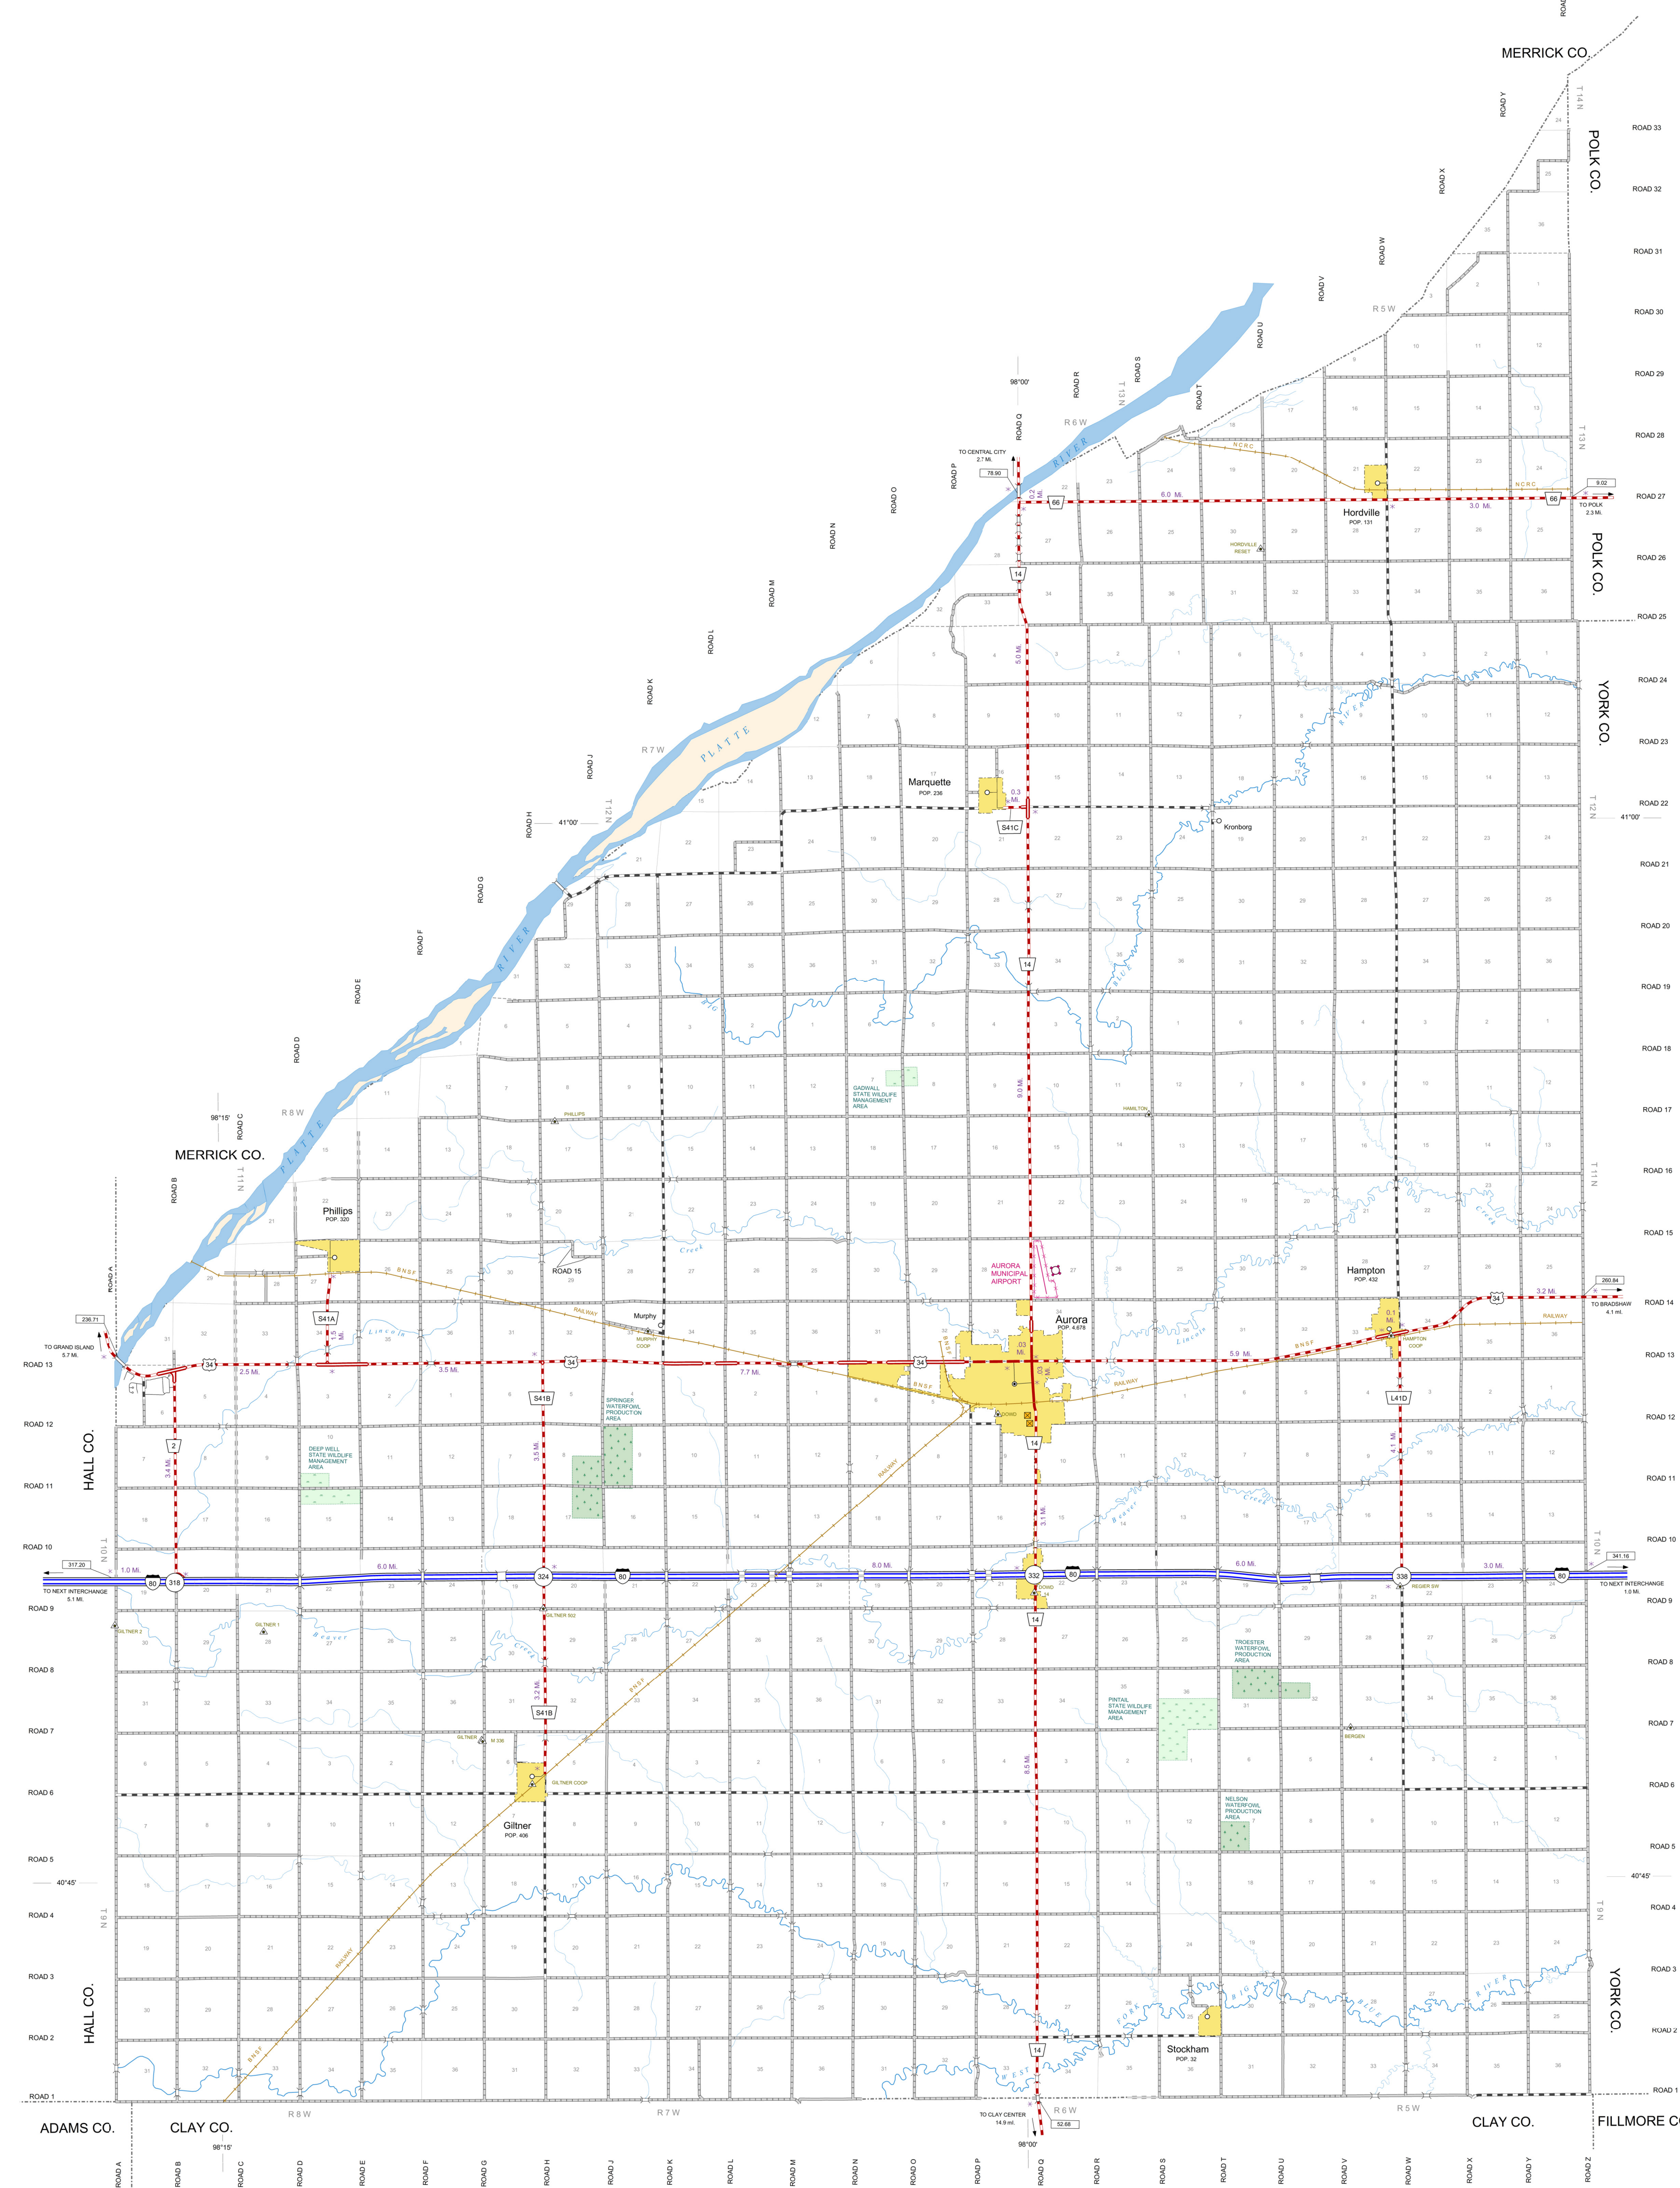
MERRICK CO.

POLK CO.

POLK CO.

YORK CO.

YORK CO.

MERRICK CO.

HALL CO.

HALL CO.

ADAMS CO.

CLAY CO.

CLAY CO.

FILLMORE C

ROAD 33
ROAD 32
ROAD 31
ROAD 30
ROAD 29
ROAD 28
ROAD 27
ROAD 26
ROAD 25
ROAD 24
ROAD 23
ROAD 22
ROAD 21
ROAD 20
ROAD 19
ROAD 18
ROAD 17
ROAD 16
ROAD 15
ROAD 14
ROAD 13
ROAD 12
ROAD 11
ROAD 10
ROAD 9
ROAD 8
ROAD 7
ROAD 6
ROAD 5
ROAD 4
ROAD 3
ROAD 2
ROAD 1

ROAD 13
ROAD 12
ROAD 11
ROAD 10
ROAD 9
ROAD 8
ROAD 7
ROAD 6
ROAD 5
ROAD 4
ROAD 3
ROAD 2
ROAD 1

ROAD A
ROAD B
ROAD C
ROAD D
ROAD E
ROAD F
ROAD G
ROAD H
ROAD J
ROAD K
ROAD L
ROAD M
ROAD N
ROAD O
ROAD P
ROAD Q
ROAD R
ROAD S
ROAD T
ROAD U
ROAD V
ROAD W
ROAD X
ROAD Y
ROAD Z

T 14 N
T 13 N
T 12 N
T 11 N
T 10 N
T 9 N

R 5 W
R 6 W
R 7 W
R 8 W

98°00'
98°15'
41°00'
40°45'

TO CENTRAL CITY
2.7 Mi.
78.90

TO POLK
2.3 Mi.
9.02

TO GRAND ISLAND
5.7 Mi.
236.71

TO BRADSHAW
4.1 mi.
260.84

TO NEXT INTERCHANGE
5.1 Mi.
317.20

TO NEXT INTERCHANGE
1.0 Mi.
341.16

TO CLAY CENTER
14.9 mi.
52.68

PLATTE RIVER

Hordville
POP. 131
HORDVILLE
RESET

Marquette
POP. 236

Kronborg

Phillips
POP. 320

PHILLIPS

HAMILTON

GADWALL
STATE WILDLIFE
MANAGEMENT
AREA

AURORA
MUNICIPAL
AIRPORT

Aurora
POP. 4,678

Murphy
MURPHY
COOP

Hampton
POP. 432
HAMPTON
COOP

SPRINGER
WATERFOWL
PRODUCTION
AREA

DEEP WELL
STATE WILDLIFE
MANAGEMENT
AREA

ROAD 15

TROESTER
WATERFOWL
PRODUCTION
AREA

PINTAIL
STATE WILDLIFE
MANAGEMENT
AREA

BERGEN

NELSON
WATERFOWL
PRODUCTION
AREA

Giltner
POP. 406
GILTNER COOP
GILTNER
GILTNER 1
GILTNER 2
GILTNER 502

Stockham
POP. 32

REGIER SW

NCRC
BNSF
RAILWAY

Lincoln Creek
Beaver Creek
Big Blue River
West Fork Big Blue River

S41A
S41B
S41C
L41D

34
14
66
2
80
318
324
332
338

8.0 Mi.
3.0 Mi.
0.2 Mi.
5.0 Mi.
0.3 Mi.
9.0 Mi.
3.2 Mi.
0.1 Mi.
1.5 Mi.
2.5 Mi.
3.5 Mi.
7.7 Mi.
.03 Mi.
5.9 Mi.
3.4 Mi.
3.5 Mi.
4.1 Mi.
3.1 Mi.
1.0 Mi.
6.0 Mi.
8.0 Mi.
6.0 Mi.
3.0 Mi.
3.2 Mi.
8.5 Mi.